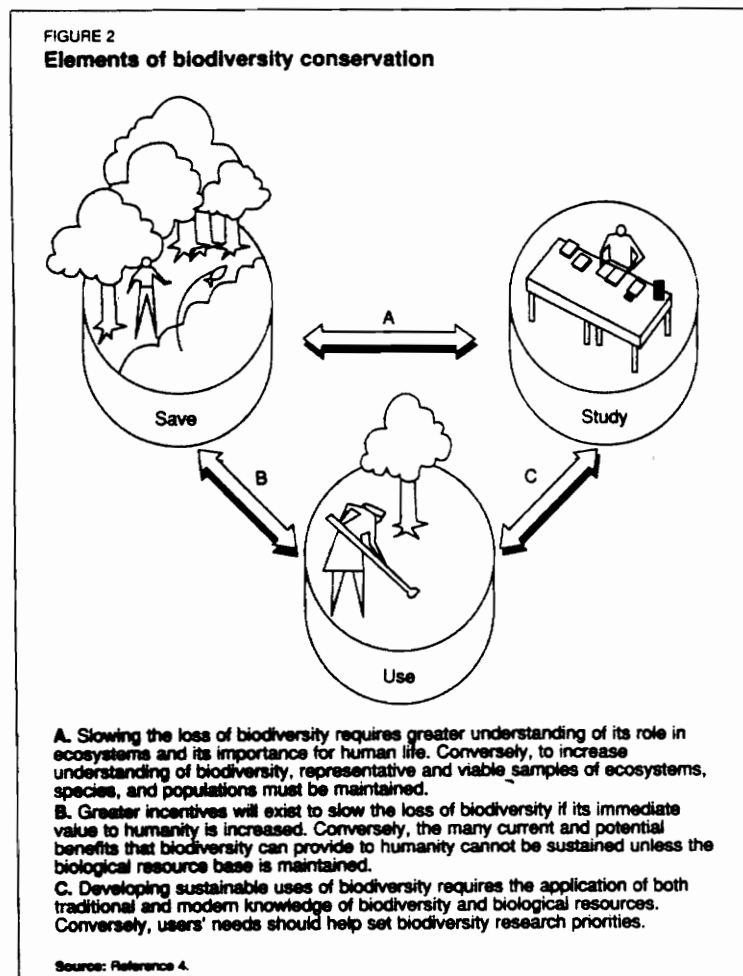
FIGURE 2
Elements of biodiversity conservation

A

Save

Study

B

C

Use

A. Slowing the loss of biodiversity requires greater understanding of its role in ecosystems and its importance for human life. Conversely, to increase understanding of biodiversity, representative and viable samples of ecosystems, species, and populations must be maintained.
B. Greater incentives will exist to slow the loss of biodiversity if its immediate value to humanity is increased. Conversely, the many current and potential benefits that biodiversity can provide to humanity cannot be sustained unless the biological resource base is maintained.
C. Developing sustainable uses of biodiversity requires the application of both traditional and modern knowledge of biodiversity and biological resources. Conversely, users' needs should help set biodiversity research priorities.

Source: Reference 4.